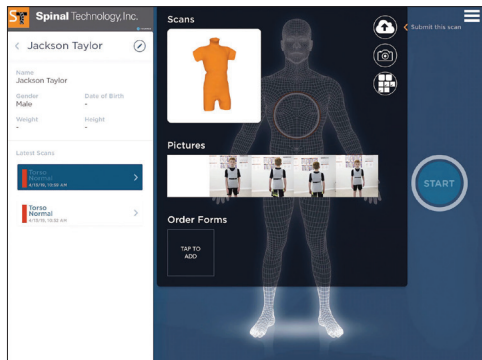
Spinal Technology, Inc.

Jackson Taylor

Name
Jackson Taylor

Gender
Male

Date of Birth
-

Weight
-

Height
-

Latest Scans

Torso
Normal
6/13/16, 10:02 AM

Torso
Normal
6/13/16, 10:32 AM

Scans

Submit this scan

Pictures

Order Forms

TAP TO ADD

START